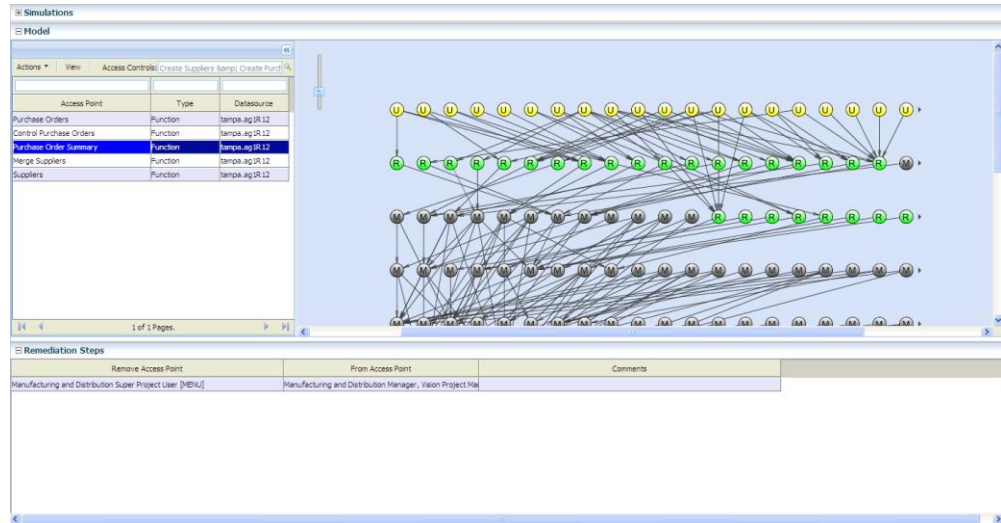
⊞ Simulations

⊟ Model

Actions ▾ View Access Controls: Create Suppliers &amp; Create Purc

| Access Point | Type | Datasource |
|---|---|---|
| Purchase Orders | Function | tampa.ag1R12 |
| Control Purchase Orders | Function | tampa.ag1R12 |
| Purchase Order Summary | Function | tampa.ag1R12 |
| Merge Suppliers | Function | tampa.ag1R12 |
| Suppliers | Function | tampa.ag1R12 |

1 of 1 Pages.

U U U U U U U U U U U U U U U U U U U U

R R R R R R R R R R R R R R R R R R R M

M M M M M M M M M M M M M R R R R R R R R

M M M M M M M M M M M M M M M M M M M M

M M M M M M M M M M M M M M M M M M M M

⊟ Remediation Steps

| Remove Access Point | From Access Point | Comments |
|---|---|---|
| Manufacturing and Distribution Super Project User [MENU] | Manufacturing and Distribution Manager, Vision Project Mar | |